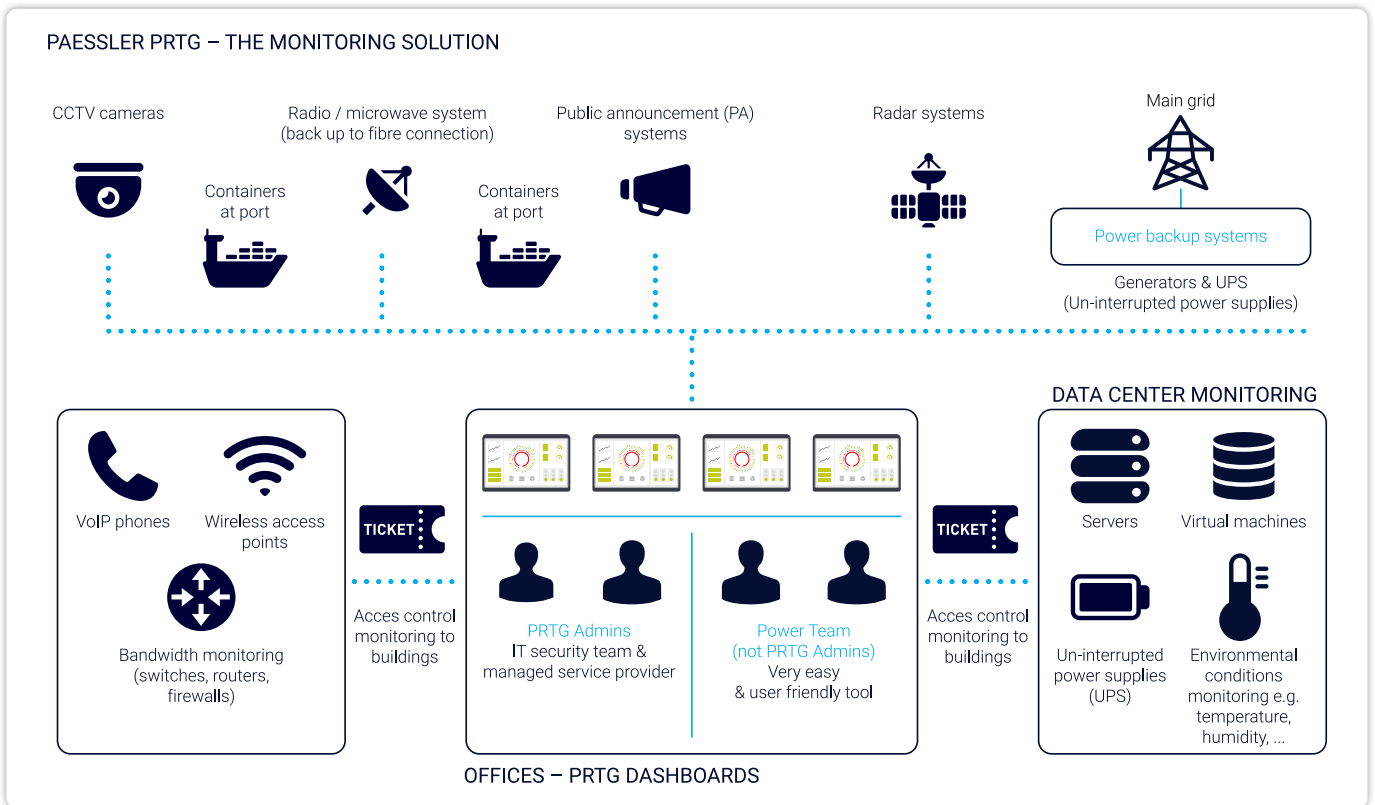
PAESSLER PRTG – THE MONITORING SOLUTION

CCTV cameras

Containers at port

Radio / microwave system (back up to fibre connection)

Containers at port

Public announcement (PA) systems

Radar systems

Main grid

Power backup systems

Generators & UPS (Un-interrupted power supplies)

DATA CENTER MONITORING

VoIP phones

Wireless access points

Bandwidth monitoring (switches, routers, firewalls)

TICKET

Acces control monitoring to buildings

PRTG Admins
IT security team & managed service provider

Power Team
(not PRTG Admins)
Very easy & user friendly tool

TICKET

Acces control monitoring to buildings

Servers

Virtual machines

Un-interrupted power supplies (UPS)

Environmental conditions monitoring e.g. temperature, humidity, ...

OFFICES – PRTG DASHBOARDS